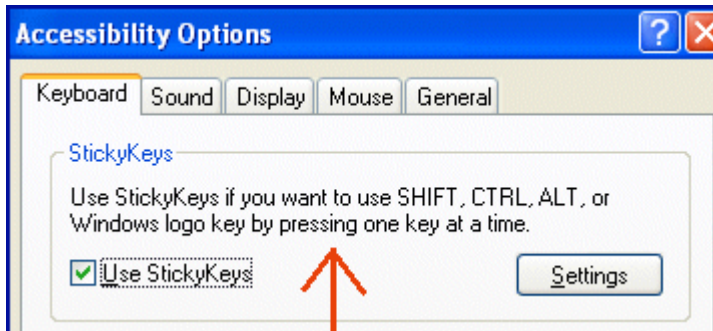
Accessibility Options

?

Keyboard

Sound

Display

Mouse

General

StickyKeys

Use StickyKeys if you want to use SHIFT, CTRL, ALT, or Windows logo key by pressing one key at a time.

Use StickyKeys

Settings